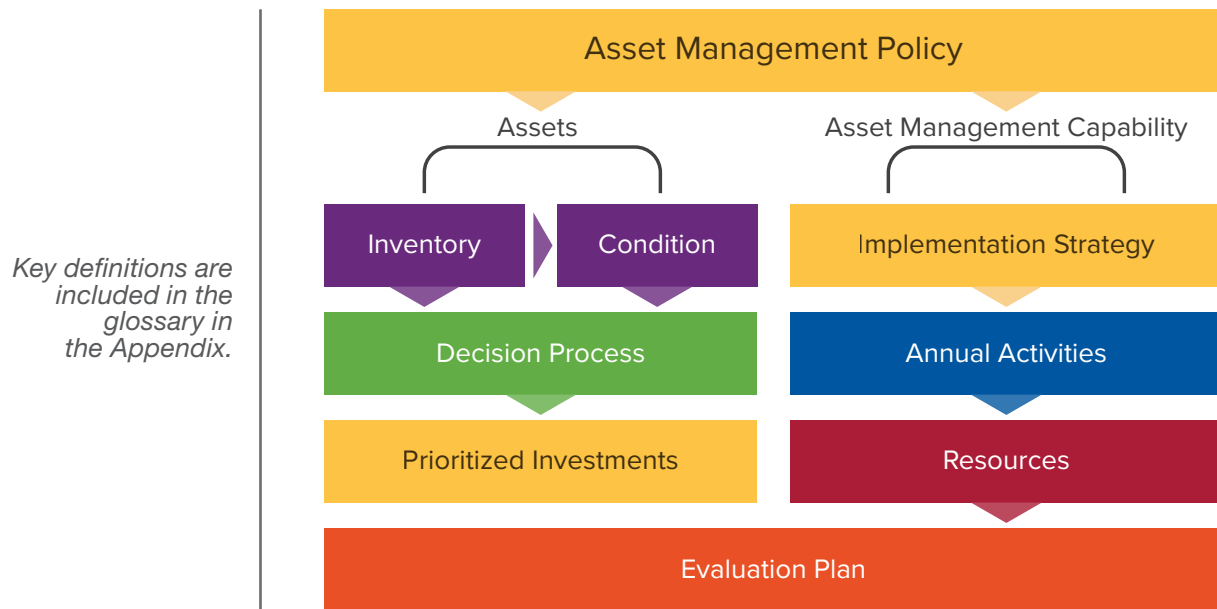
Key definitions are included in the glossary in the Appendix.

Asset Management Policy

Assets

Asset Management Capability

Inventory

Condition

Implementation Strategy

Decision Process

Annual Activities

Prioritized Investments

Resources

Evaluation Plan